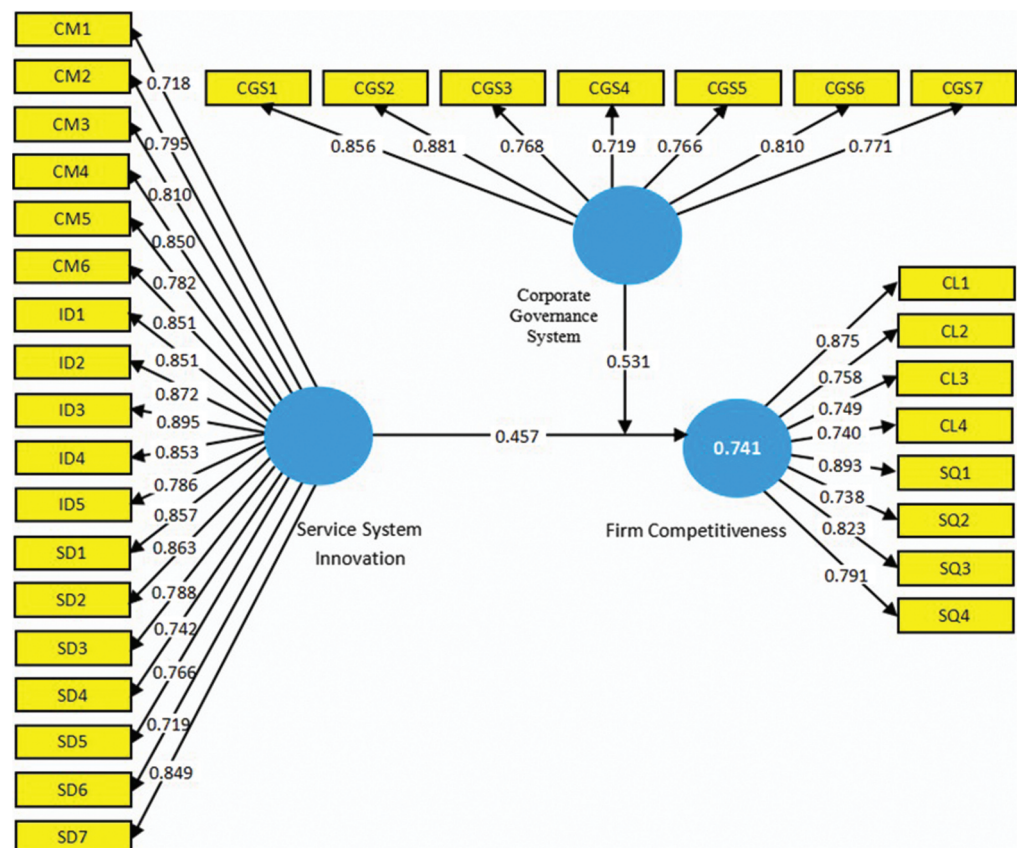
CM1
CM2
CM3
CM4
CM5
CM6
ID1
ID2
ID3
ID4
ID5
SD1
SD2
SD3
SD4
SD5
SD6
SD7

0.718
0.795
0.810
0.850
0.782
0.851
0.851
0.872
0.895
0.853
0.786
0.857
0.863
0.788
0.742
0.766
0.719
0.849

CGS1
CGS2
CGS3
CGS4
CGS5
CGS6
CGS7

0.856
0.881
0.768
0.719
0.766
0.810
0.771

Corporate Governance System

0.531

Service System Innovation

0.457

0.741

Firm Competitiveness

CL1
CL2
CL3
CL4
SQ1
SQ2
SQ3
SQ4

0.875
0.758
0.749
0.740
0.893
0.738
0.823
0.791